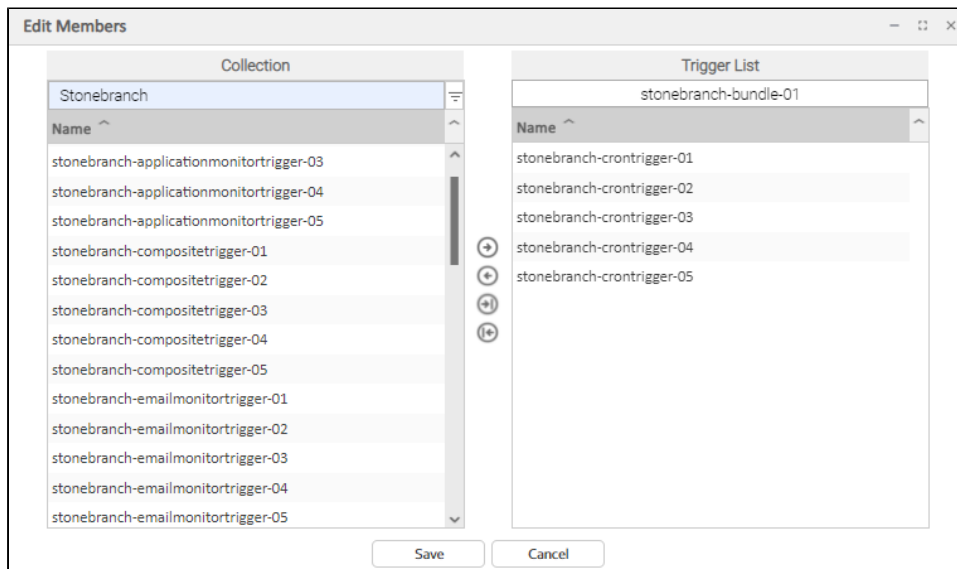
Edit Members

Collection

Stonebranch

Name

stonebranch-applicationmonitortrigger-03
stonebranch-applicationmonitortrigger-04
stonebranch-applicationmonitortrigger-05
stonebranch-compositetrigger-01
stonebranch-compositetrigger-02
stonebranch-compositetrigger-03
stonebranch-compositetrigger-04
stonebranch-compositetrigger-05
stonebranch-emailmonitortrigger-01
stonebranch-emailmonitortrigger-02
stonebranch-emailmonitortrigger-03
stonebranch-emailmonitortrigger-04
stonebranch-emailmonitortrigger-05

Trigger List

stonebranch-bundle-01

Name

stonebranch-crontrigger-01
stonebranch-crontrigger-02
stonebranch-crontrigger-03
stonebranch-crontrigger-04
stonebranch-crontrigger-05

Save Cancel